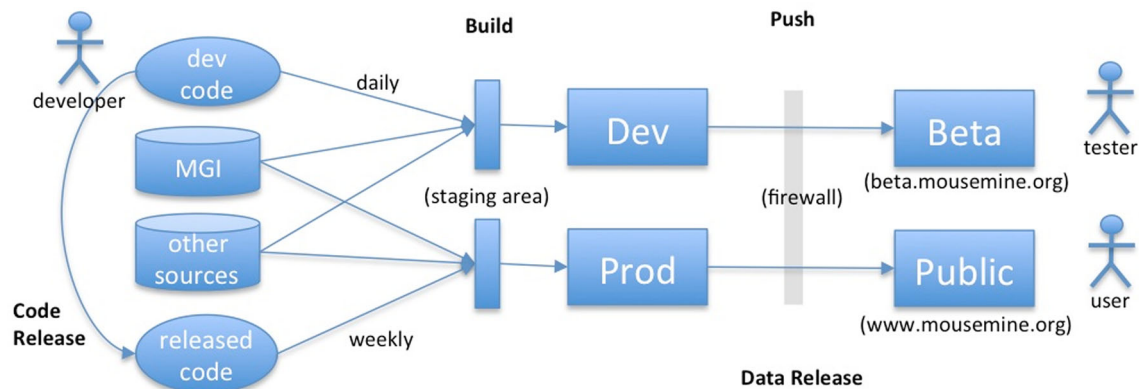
Build

Push

developer

dev code

daily

MGI

other sources

Code Release

released code

weekly

(staging area)

Dev

Prod

(firewall)

Beta

(beta.mousemine.org)

tester

Public

(www.mousemine.org)

user

Data Release